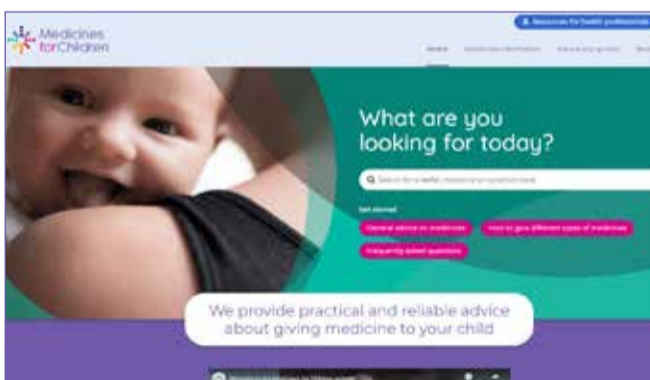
Medicines for Children

Resources for health professionals

Home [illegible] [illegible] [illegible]

What are you looking for today?

Search for a leaflet, medicine or condition here

Get started

General advice on medicines

How to give different types of medicines

Frequently asked questions

We provide practical and reliable advice about giving medicine to your child

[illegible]